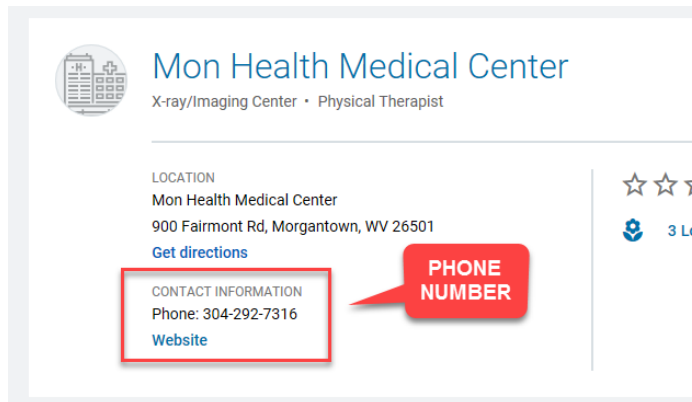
Mon Health Medical Center
X-ray/Imaging Center • Physical Therapist

LOCATION
Mon Health Medical Center
900 Fairmont Rd, Morgantown, WV 26501
Get directions

CONTACT INFORMATION
Phone: 304-292-7316
Website

PHONE NUMBER

3 L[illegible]